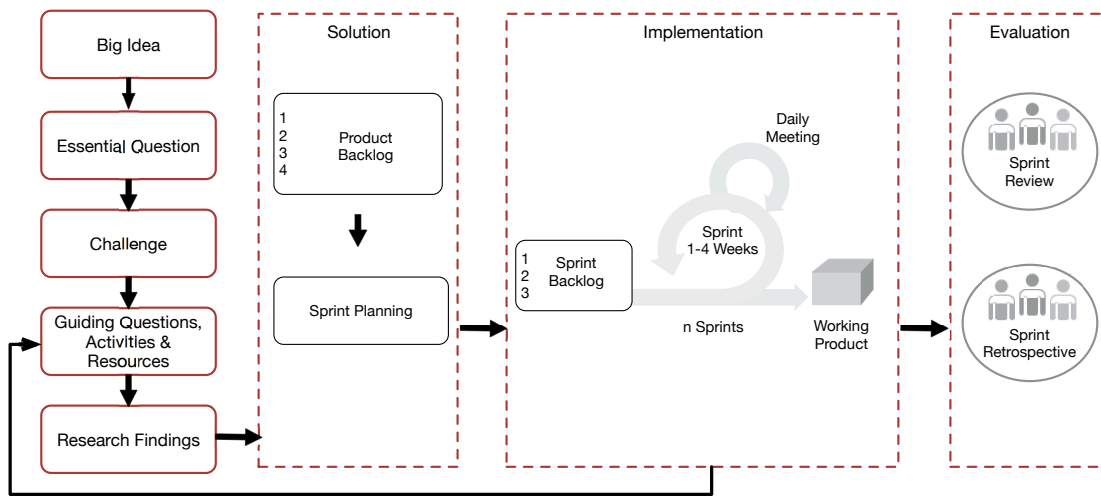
Big Idea

Essential Question

Challenge

Guiding Questions, Activities & Resources

Research Findings

Solution

1
2
3
4
Product Backlog

Sprint Planning

Implementation

Daily Meeting

Sprint 1-4 Weeks

1
2
3
Sprint Backlog

n Sprints

Working Product

Evaluation

Sprint Review

Sprint Retrospective